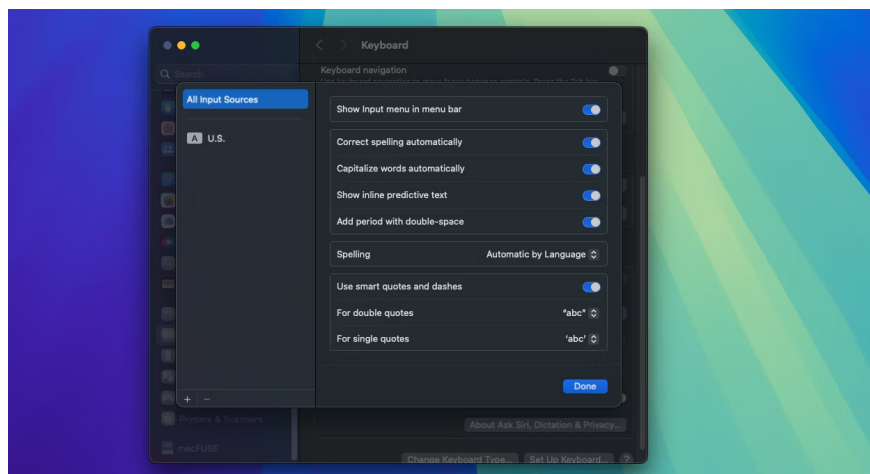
Search

Keyboard

Keyboard navigation

All Input Sources

A U.S.

+ −

Show Input menu in menu bar

Correct spelling automatically

Capitalize words automatically

Show inline predictive text

Add period with double-space

Spelling Automatic by Language

Use smart quotes and dashes

For double quotes “abc”

For single quotes ‘abc’

Done

Printers & Scanners

macFUSE

About Ask Siri, Dictation & Privacy...

Change Keyboard Type... Set Up Keyboard... ?